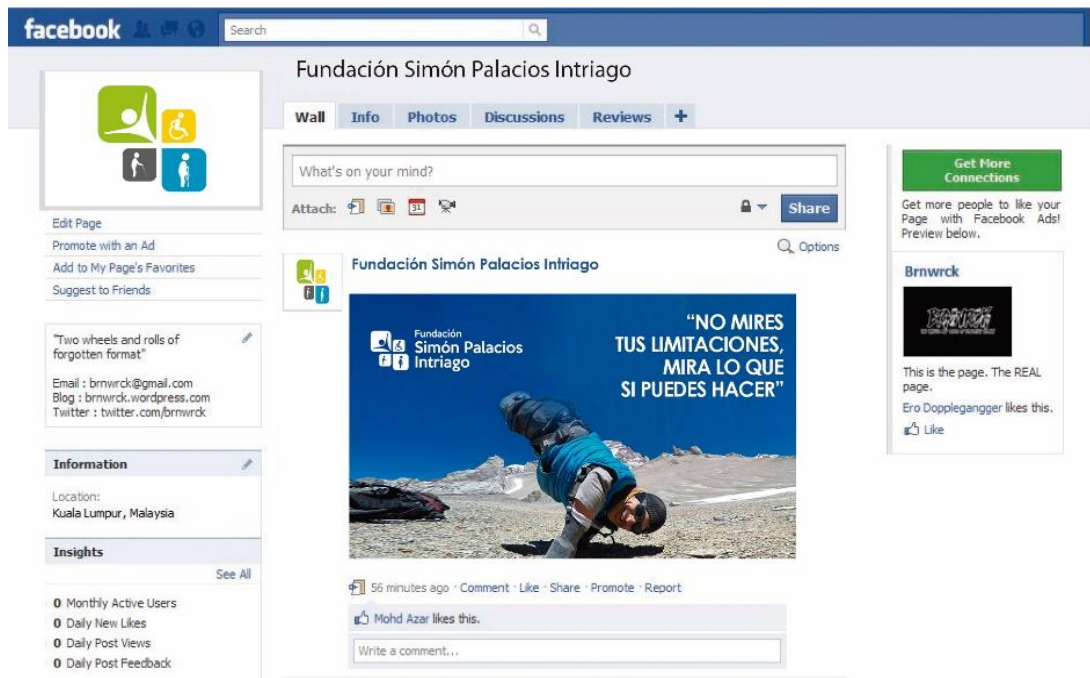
facebook

Search

Fundación Simón Palacios Intriago

Wall | Info | Photos | Discussions | Reviews | +

What's on your mind?

Attach:

Share

Options

Edit Page
Promote with an Ad
Add to My Page's Favorites
Suggest to Friends

"Two wheels and rolls of forgotten format"

Email : brnwrck@gmail.com
Blog : brnwrck.wordpress.com
Twitter : twitter.com/brnwrck

Information

Location:
Kuala Lumpur, Malaysia

Insights

See All

0 Monthly Active Users
0 Daily New Likes
0 Daily Post Views
0 Daily Post Feedback

Fundación Simón Palacios Intriago

Fundación
Simón Palacios
Intriago

"NO MIRES TUS LIMITACIONES, MIRA LO QUE SI PUEDES HACER"

56 minutes ago · Comment · Like · Share · Promote · Report

Mohd Azar likes this.

Write a comment...

Get More Connections

Get more people to like your Page with Facebook Ads! Preview below.

Brnwrck

This is the page. The REAL page.

Ero Dopplegangger likes this.

Like